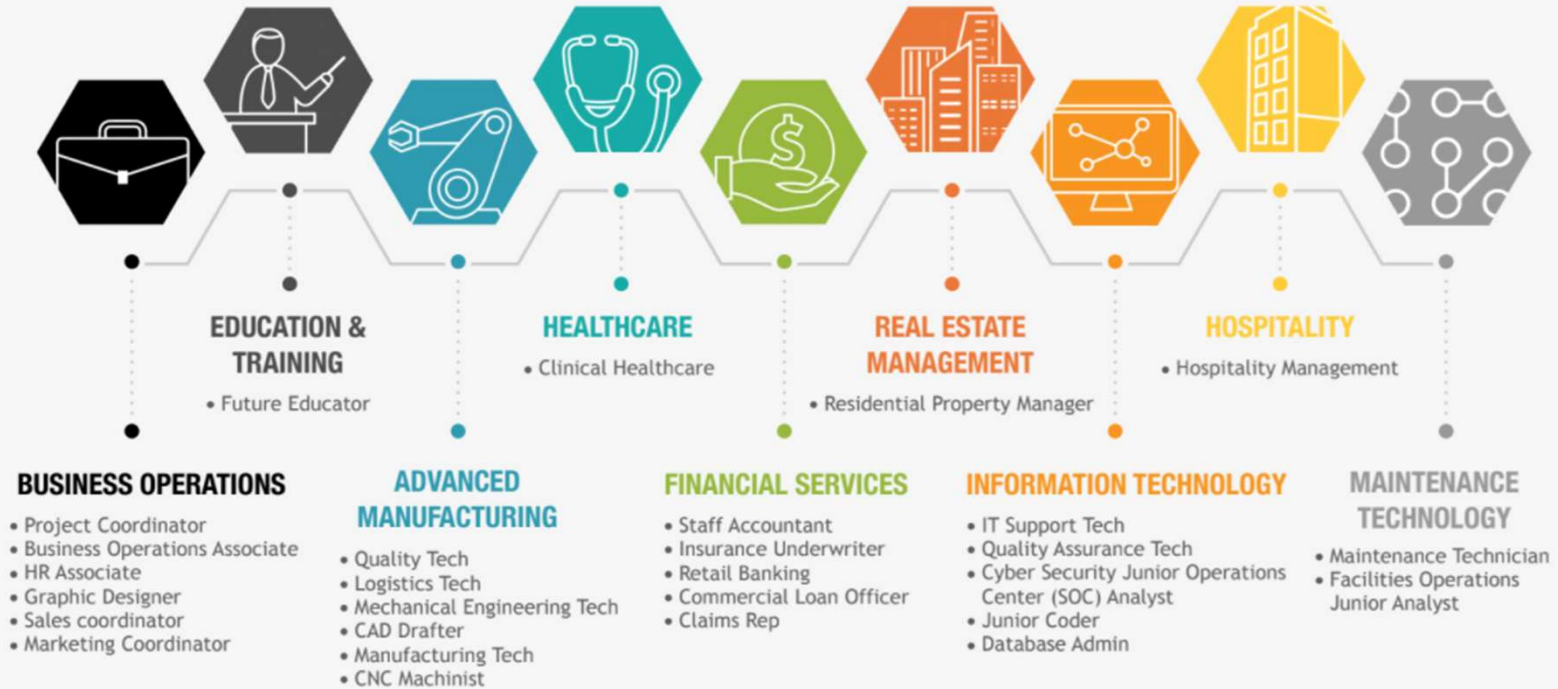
EDUCATION & TRAINING
• Future Educator

HEALTHCARE
• Clinical Healthcare

REAL ESTATE MANAGEMENT
• Residential Property Manager

HOSPITALITY
• Hospitality Management

BUSINESS OPERATIONS
• Project Coordinator
• Business Operations Associate
• HR Associate
• Graphic Designer
• Sales coordinator
• Marketing Coordinator

ADVANCED MANUFACTURING
• Quality Tech
• Logistics Tech
• Mechanical Engineering Tech
• CAD Drafter
• Manufacturing Tech
• CNC Machinist

FINANCIAL SERVICES
• Staff Accountant
• Insurance Underwriter
• Retail Banking
• Commercial Loan Officer
• Claims Rep

INFORMATION TECHNOLOGY
• IT Support Tech
• Quality Assurance Tech
• Cyber Security Junior Operations Center (SOC) Analyst
• Junior Coder
• Database Admin

MAINTENANCE TECHNOLOGY
• Maintenance Technician
• Facilities Operations Junior Analyst